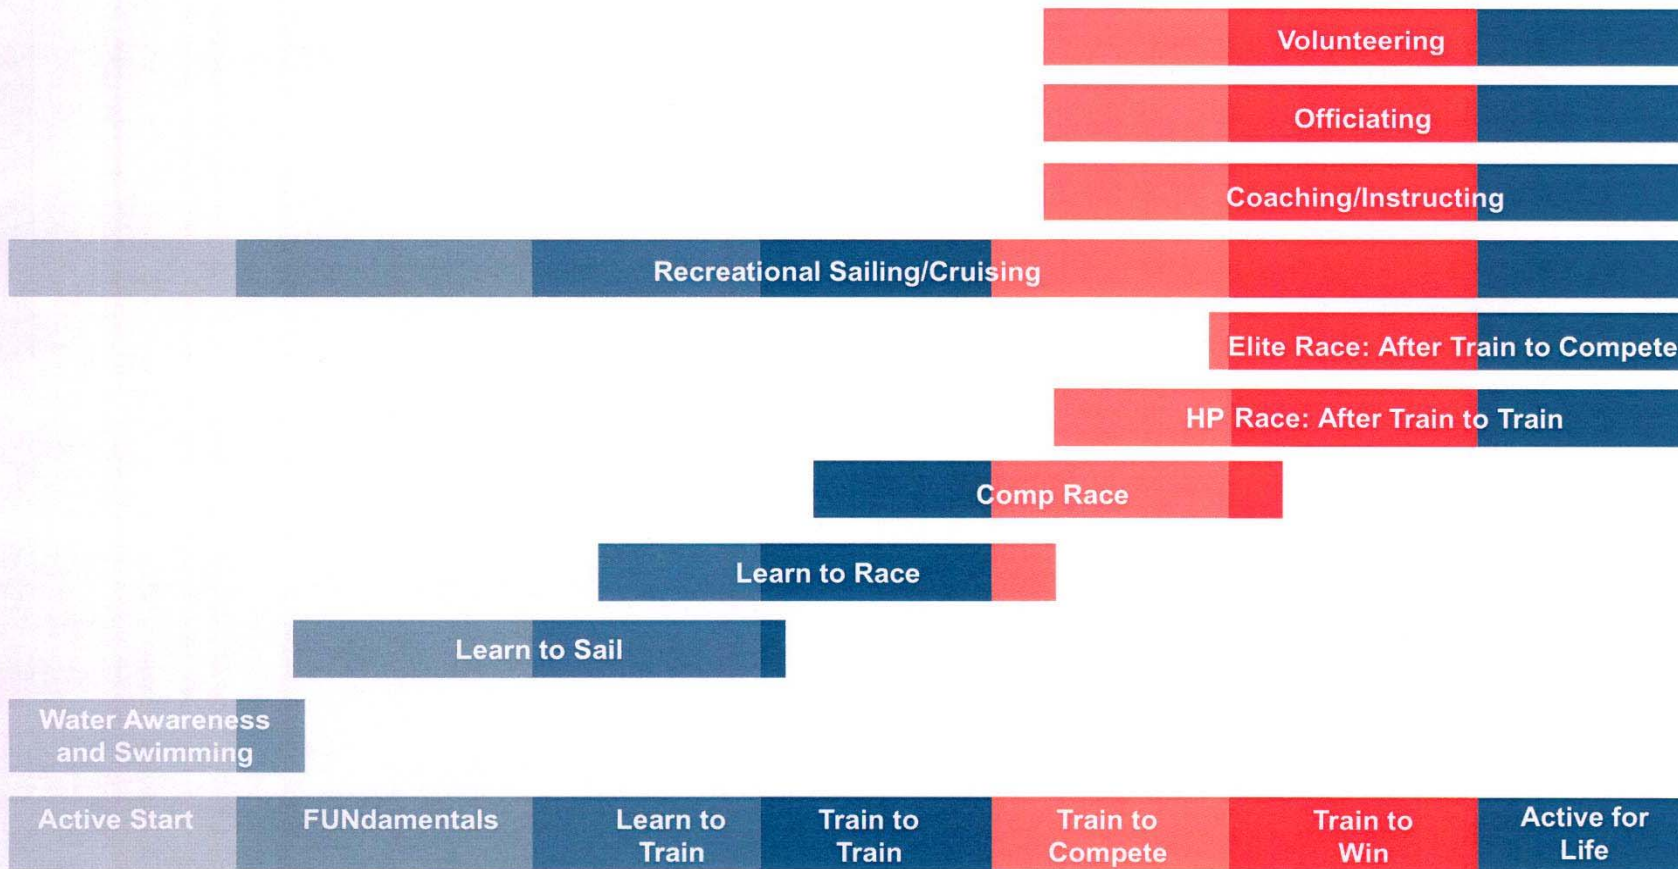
Volunteering

Officiating

Coaching/Instructing

Recreational Sailing/Cruising

Elite Race: After Train to Compete

HP Race: After Train to Train

Comp Race

Learn to Race

Learn to Sail

Water Awareness and Swimming

Active Start

FUNdamentals

Learn to Train

Train to Train

Train to Compete

Train to Win

Active for Life